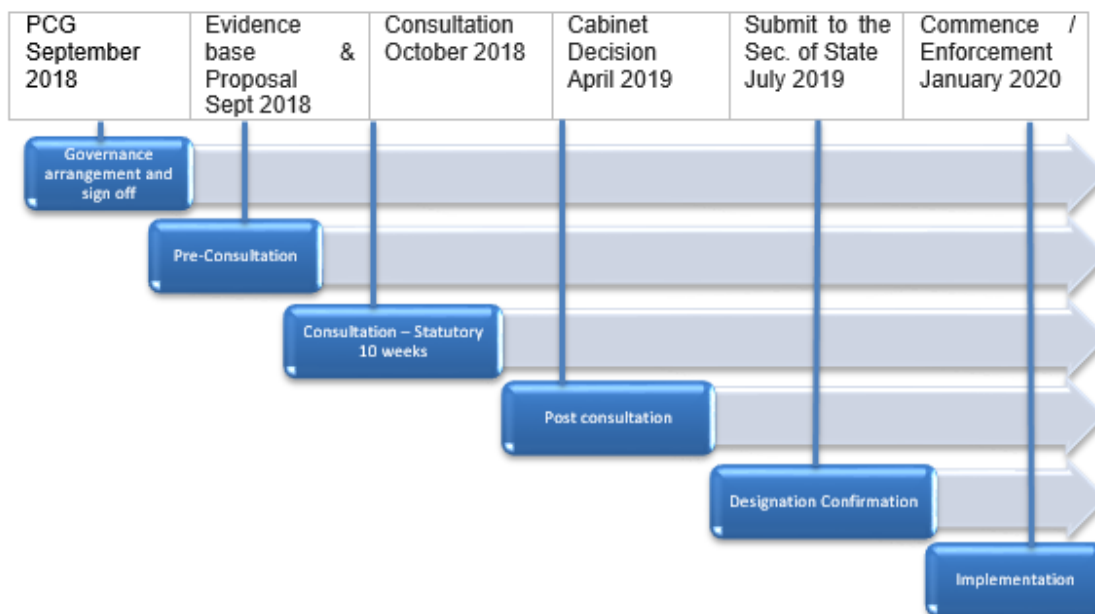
| PCG September 2018 | Evidence base & Proposal Sept 2018 | Consultation October 2018 | Cabinet Decision April 2019 | Submit to the Sec. of State July 2019 | Commence / Enforcement January 2020 |
|---|---|---|---|---|---|

Governance arrangement and sign off

Pre-Consultation

Consultation – Statutory 10 weeks

Post consultation

Designation Confirmation

Implementation